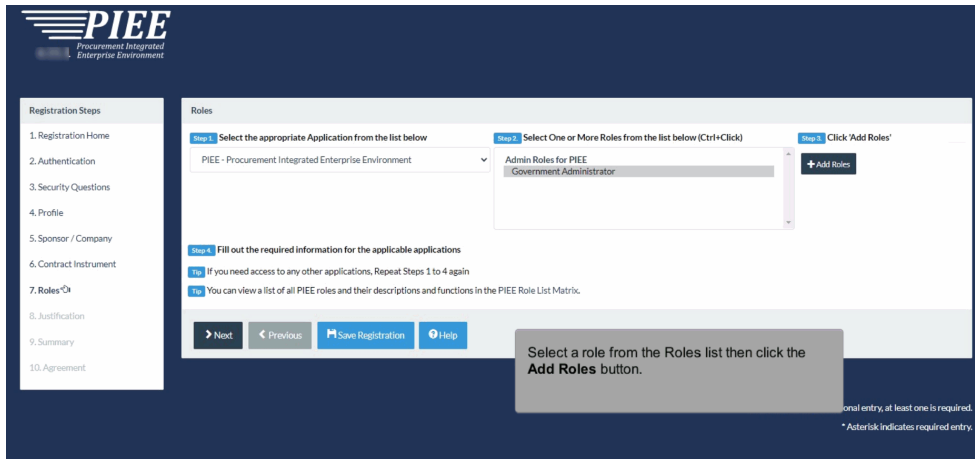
PIEE
Procurement Integrated Enterprise Environment

Registration Steps
1. Registration Home
2. Authentication
3. Security Questions
4. Profile
5. Sponsor / Company
6. Contract Instrument
7. Roles
8. Justification
9. Summary
10. Agreement

Roles

Step 1. Select the appropriate Application from the list below
PIEE - Procurement Integrated Enterprise Environment

Step 2. Select One or More Roles from the list below (Ctrl+Click)
Admin Roles for PIEE
Government Administrator

Step 3. Click 'Add Roles'
+ Add Roles

Step 4. Fill out the required information for the applicable applications
Tip If you need access to any other applications, Repeat Steps 1 to 4 again
Tip You can view a list of all PIEE roles and their descriptions and functions in the PIEE Role List Matrix.

> Next
< Previous
Save Registration
Help

Select a role from the Roles list then click the **Add Roles** button.

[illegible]onal entry, at least one is required.
* Asterisk indicates required entry.